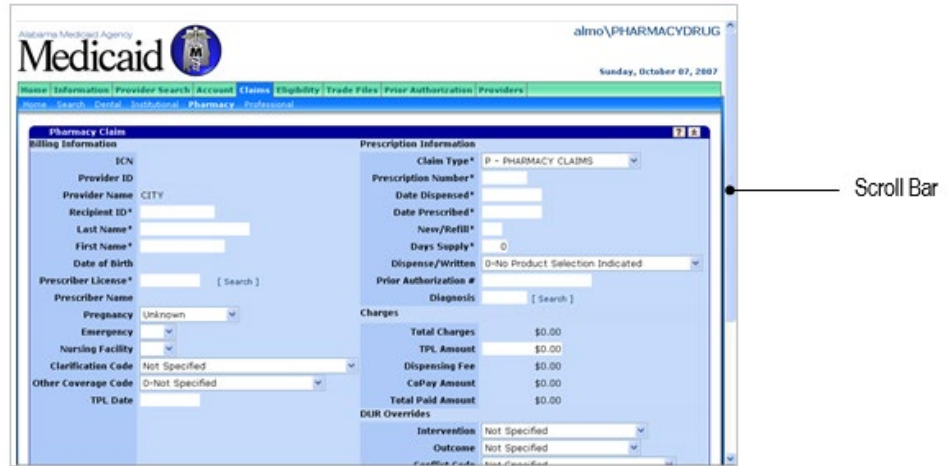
Alabama Medicaid Agency
Medicaid

almo\PHARMACYDRUG

Sunday, October 07, 2007

Home | Information | Provider Search | Account | Claims | Eligibility | Trade Files | Prior Authorization | Providers

Home Search Dental Institutional Pharmacy Professional

Pharmacy Claim

Billing Information

ICN
Provider ID
Provider Name CITY
Recipient ID*
Last Name*
First Name*
Date of Birth
Prescriber License* [ Search ]
Prescriber Name
Pregnancy Unknown
Emergency
Nursing Facility
Clarification Code Not Specified
Other Coverage Code 0-Not Specified
TPL Date

Prescription Information

Claim Type* P - PHARMACY CLAIMS
Prescription Number*
Date Dispensed*
Date Prescribed*
New/Refill*
Days Supply* 0
Dispense/Written 0-No Product Selection Indicated
Prior Authorization #
Diagnosis [ Search ]

Charges

Total Charges $0.00
TPL Amount $0.00
Dispensing Fee $0.00
CoPay Amount $0.00
Total Paid Amount $0.00

DUR Overrides

Intervention Not Specified
Outcome Not Specified
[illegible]

Scroll Bar